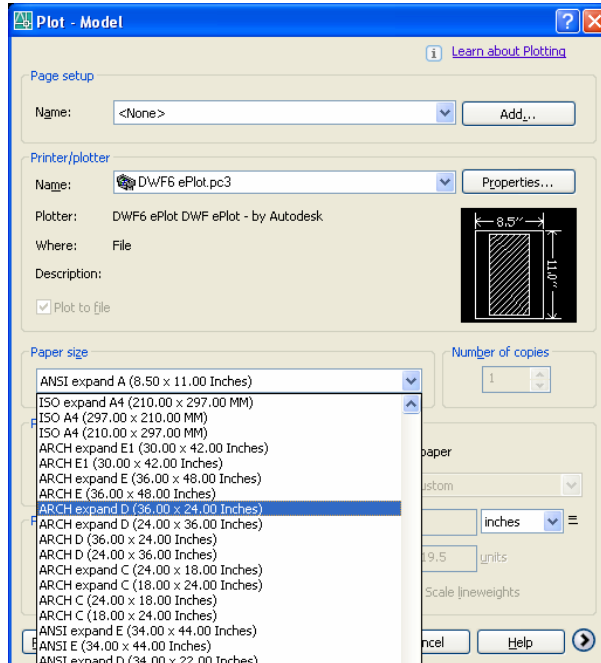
Plot - Model

Learn about Plotting

Page setup

Name: <None>

Add...

Printer/plotter

Name: DWF6 ePlot.pc3

Properties...

Plotter: DWF6 ePlot DWF ePlot - by Autodesk

Where: File

Description:

Plot to file

8.5"

11.0"

Paper size

ANSI expand A (8.50 x 11.00 Inches)

Number of copies

1

ISO expand A4 (210.00 x 297.00 MM)
ISO A4 (297.00 x 210.00 MM)
ISO A4 (210.00 x 297.00 MM)
ARCH expand E1 (30.00 x 42.00 Inches)
ARCH E1 (30.00 x 42.00 Inches)
ARCH expand E (36.00 x 48.00 Inches)
ARCH E (36.00 x 48.00 Inches)
ARCH expand D (36.00 x 24.00 Inches)
ARCH expand D (24.00 x 36.00 Inches)
ARCH D (36.00 x 24.00 Inches)
ARCH D (24.00 x 36.00 Inches)
ARCH expand C (24.00 x 18.00 Inches)
ARCH expand C (18.00 x 24.00 Inches)
ARCH C (24.00 x 18.00 Inches)
ARCH C (18.00 x 24.00 Inches)
ANSI expand E (34.00 x 44.00 Inches)
ANSI E (34.00 x 44.00 Inches)
ANSI expand D (34.00 x 22.00 Inches)

paper

ustom

inches =

19.5 units

Scale lineweights

ncel

Help